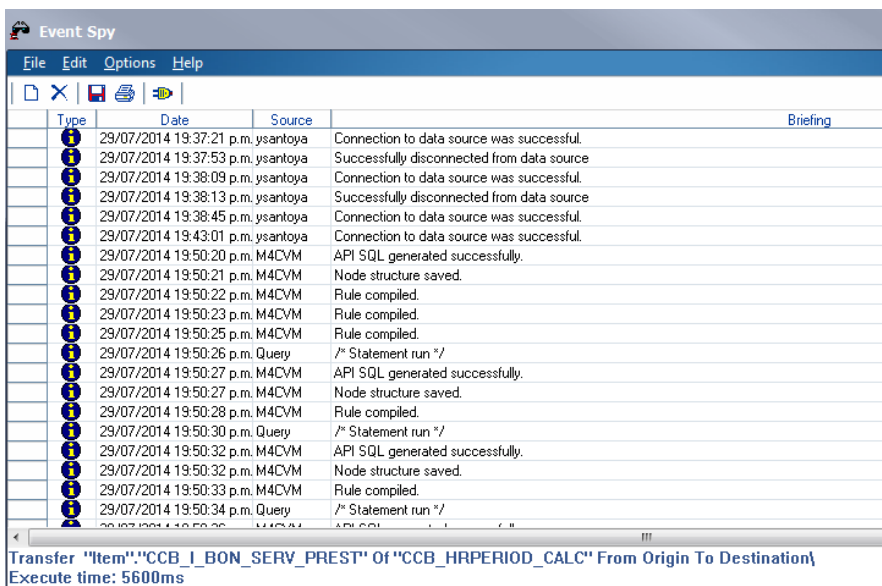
Event Spy

File Edit Options Help

| | Type | Date | Source | Briefing |
|---|---|---|---|---|
| | | 29/07/2014 19:37:21 p.m. | ysantoya | Connection to data source was successful. |
| | | 29/07/2014 19:37:53 p.m. | ysantoya | Successfully disconnected from data source |
| | | 29/07/2014 19:38:09 p.m. | ysantoya | Connection to data source was successful. |
| | | 29/07/2014 19:38:13 p.m. | ysantoya | Successfully disconnected from data source |
| | | 29/07/2014 19:38:45 p.m. | ysantoya | Connection to data source was successful. |
| | | 29/07/2014 19:43:01 p.m. | ysantoya | Connection to data source was successful. |
| | | 29/07/2014 19:50:20 p.m. | M4CVM | API SQL generated successfully. |
| | | 29/07/2014 19:50:21 p.m. | M4CVM | Node structure saved. |
| | | 29/07/2014 19:50:22 p.m. | M4CVM | Rule compiled. |
| | | 29/07/2014 19:50:23 p.m. | M4CVM | Rule compiled. |
| | | 29/07/2014 19:50:25 p.m. | M4CVM | Rule compiled. |
| | | 29/07/2014 19:50:26 p.m. | Query | /* Statement run */ |
| | | 29/07/2014 19:50:27 p.m. | M4CVM | API SQL generated successfully. |
| | | 29/07/2014 19:50:27 p.m. | M4CVM | Node structure saved. |
| | | 29/07/2014 19:50:28 p.m. | M4CVM | Rule compiled. |
| | | 29/07/2014 19:50:30 p.m. | Query | /* Statement run */ |
| | | 29/07/2014 19:50:32 p.m. | M4CVM | API SQL generated successfully. |
| | | 29/07/2014 19:50:32 p.m. | M4CVM | Node structure saved. |
| | | 29/07/2014 19:50:33 p.m. | M4CVM | Rule compiled. |
| | | 29/07/2014 19:50:34 p.m. | Query | /* Statement run */ |
| | | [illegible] | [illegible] | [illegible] |

Transfer "Item"."CCB_I_BON_SERV_PREST" Of "CCB_HRPERIOD_CALC" From Origin To Destination\
Execute time: 5600ms